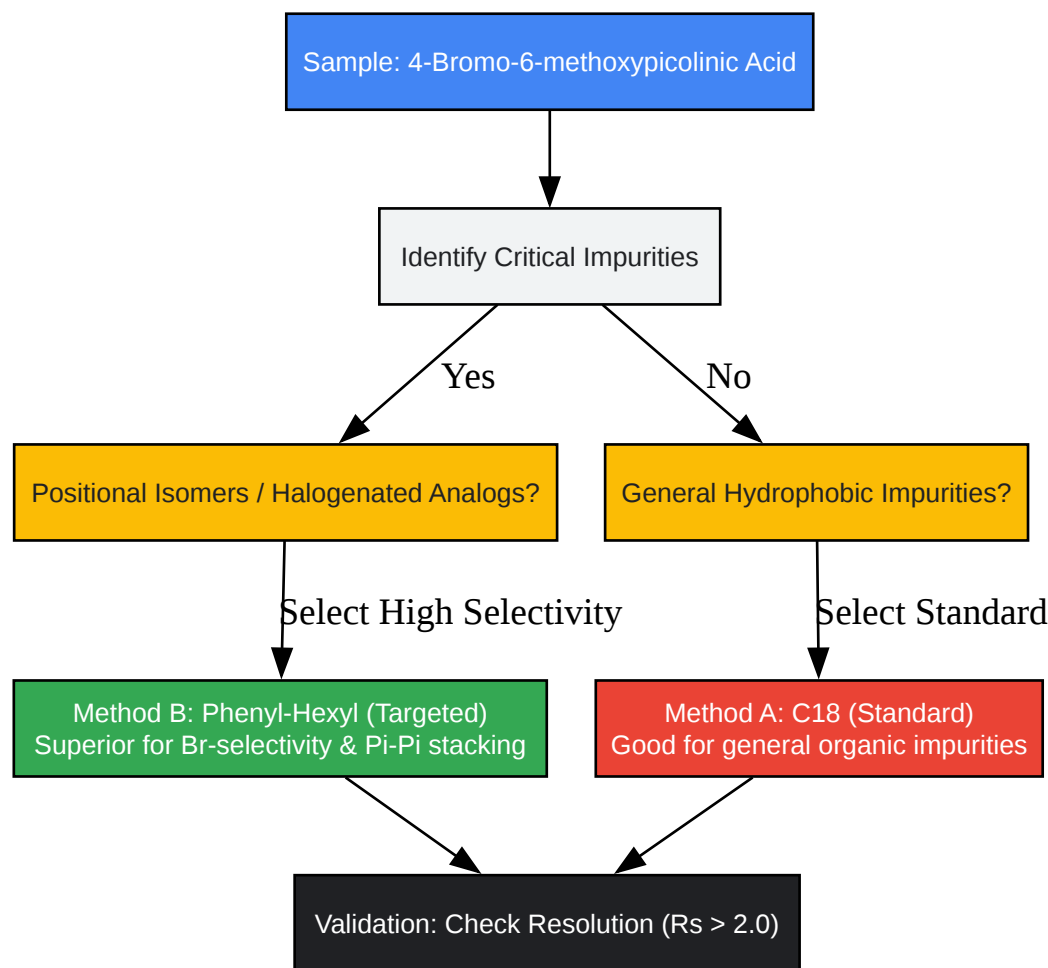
Sample: 4-Bromo-6-methoxypicolinic Acid

Identify Critical Impurities

Yes

No

Positional Isomers / Halogenated Analogs?

General Hydrophobic Impurities?

Select High Selectivity

Select Standard

Method B: Phenyl-Hexyl (Targeted)
Superior for Br-selectivity & Pi-Pi stacking

Method A: C18 (Standard)
Good for general organic impurities

Validation: Check Resolution (Rs > 2.0)